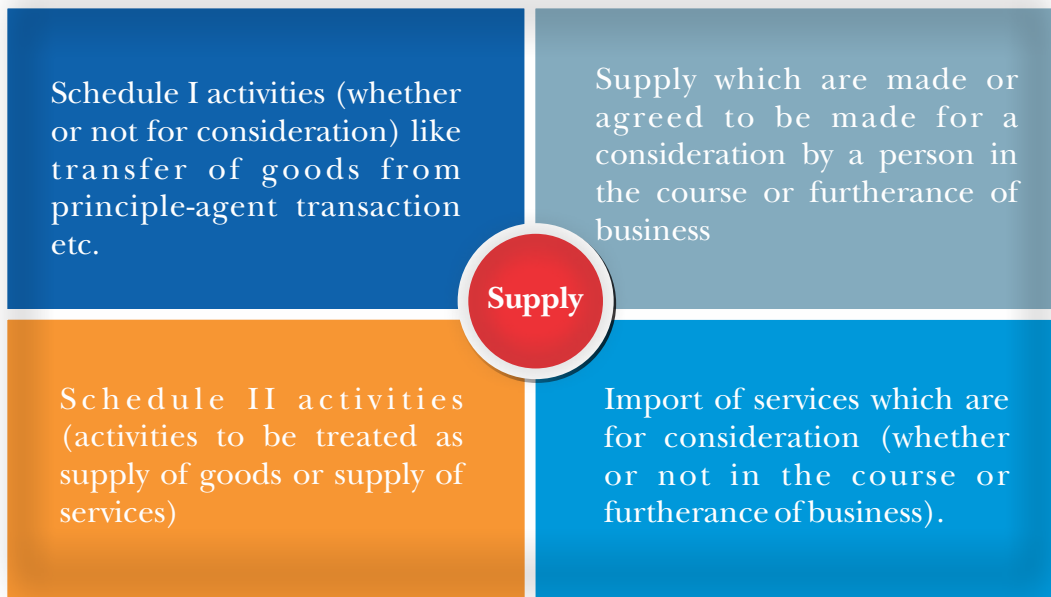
Schedule I activities (whether or not for consideration) like transfer of goods from principle-agent transaction etc.

Supply which are made or agreed to be made for a consideration by a person in the course or furtherance of business

Supply

Schedule II activities (activities to be treated as supply of goods or supply of services)

Import of services which are for consideration (whether or not in the course or furtherance of business).